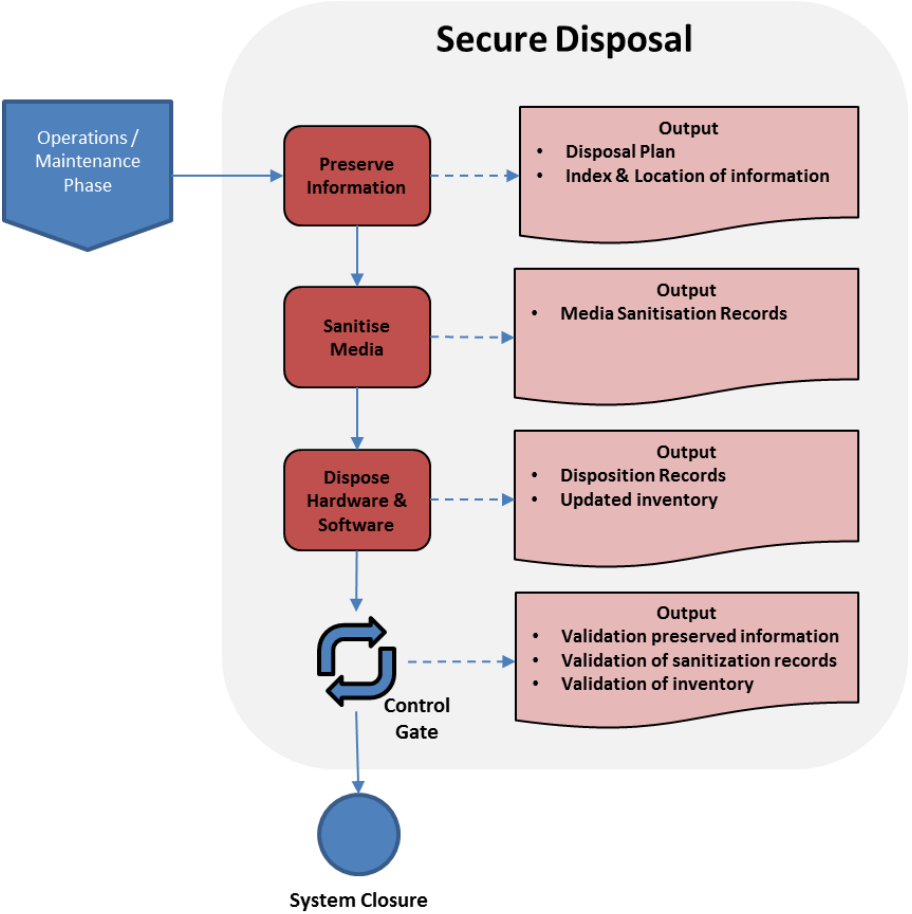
Secure Disposal

Operations / Maintenance Phase

Preserve Information

Output
• Disposal Plan
• Index & Location of information

Sanitise Media

Output
• Media Sanitisation Records

Dispose Hardware & Software

Output
• Disposition Records
• Updated inventory

Control Gate

Output
• Validation preserved information
• Validation of sanitization records
• Validation of inventory

System Closure